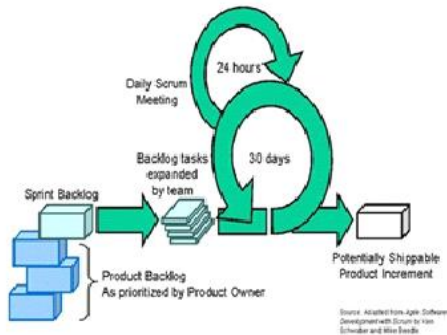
24 hours

Daily Scrum Meeting

Backlog tasks expanded by team

30 days

Sprint Backlog

Product Backlog As prioritized by Product Owner

Potentially Shippable Product Increment

Source: Adapted from Agile Software Development with Scrum by Ken Schwaber and Mike Beedle